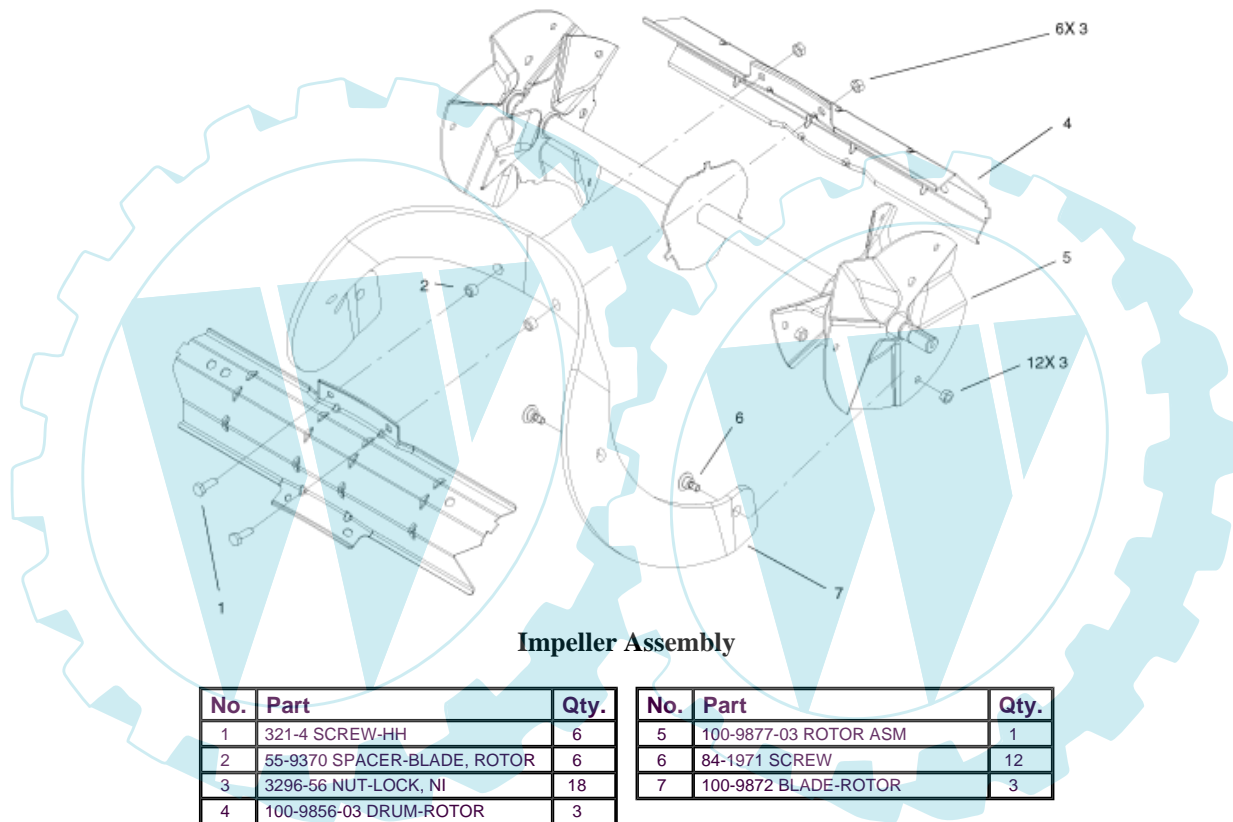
6X 3

4

5

2

12X 3

6

1

7

Impeller Assembly

| No. | Part | Qty. |
|---|---|---|
| 1 | 321-4 SCREW-HH | 6 |
| 2 | 55-9370 SPACER-BLADE, ROTOR | 6 |
| 3 | 3296-56 NUT-LOCK, NI | 18 |
| 4 | 100-9856-03 DRUM-ROTOR | 3 |

| No. | Part | Qty. |
|---|---|---|
| 5 | 100-9877-03 ROTOR ASM | 1 |
| 6 | 84-1971 SCREW | 12 |
| 7 | 100-9872 BLADE-ROTOR | 3 |